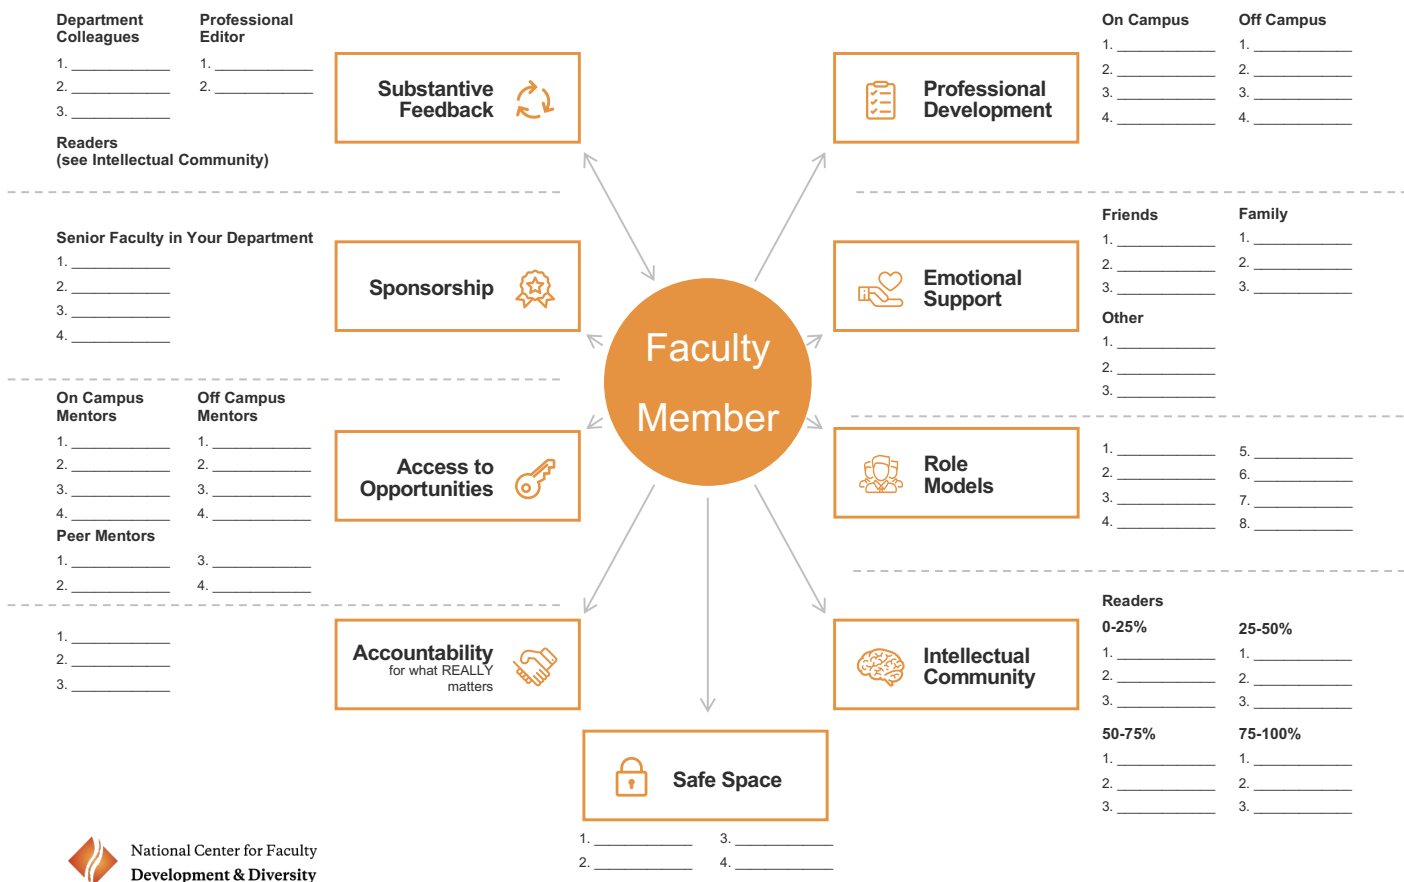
Department Colleagues
1. ___________
2. ___________
3. ___________

Professional Editor
1. ___________
2. ___________

Readers (see Intellectual Community)

Substantive Feedback

Professional Development

On Campus
1. ___________
2. ___________
3. ___________
4. ___________

Off Campus
1. ___________
2. ___________
3. ___________
4. ___________

Senior Faculty in Your Department
1. ___________
2. ___________
3. ___________
4. ___________

Sponsorship

Faculty Member

Emotional Support

Friends
1. ___________
2. ___________
3. ___________

Family
1. ___________
2. ___________
3. ___________

Other
1. ___________
2. ___________
3. ___________

On Campus Mentors
1. ___________
2. ___________
3. ___________
4. ___________

Off Campus Mentors
1. ___________
2. ___________
3. ___________
4. ___________

Peer Mentors
1. ___________
2. ___________
3. ___________
4. ___________

Access to Opportunities

Role Models

1. ___________
2. ___________
3. ___________
4. ___________
5. ___________
6. ___________
7. ___________
8. ___________

1. ___________
2. ___________
3. ___________

Accountability for what REALLY matters

Intellectual Community

Readers
0-25%
1. ___________
2. ___________
3. ___________

25-50%
1. ___________
2. ___________
3. ___________

50-75%
1. ___________
2. ___________
3. ___________

75-100%
1. ___________
2. ___________
3. ___________

Safe Space
1. ___________
2. ___________
3. ___________
4. ___________

National Center for Faculty Development & Diversity